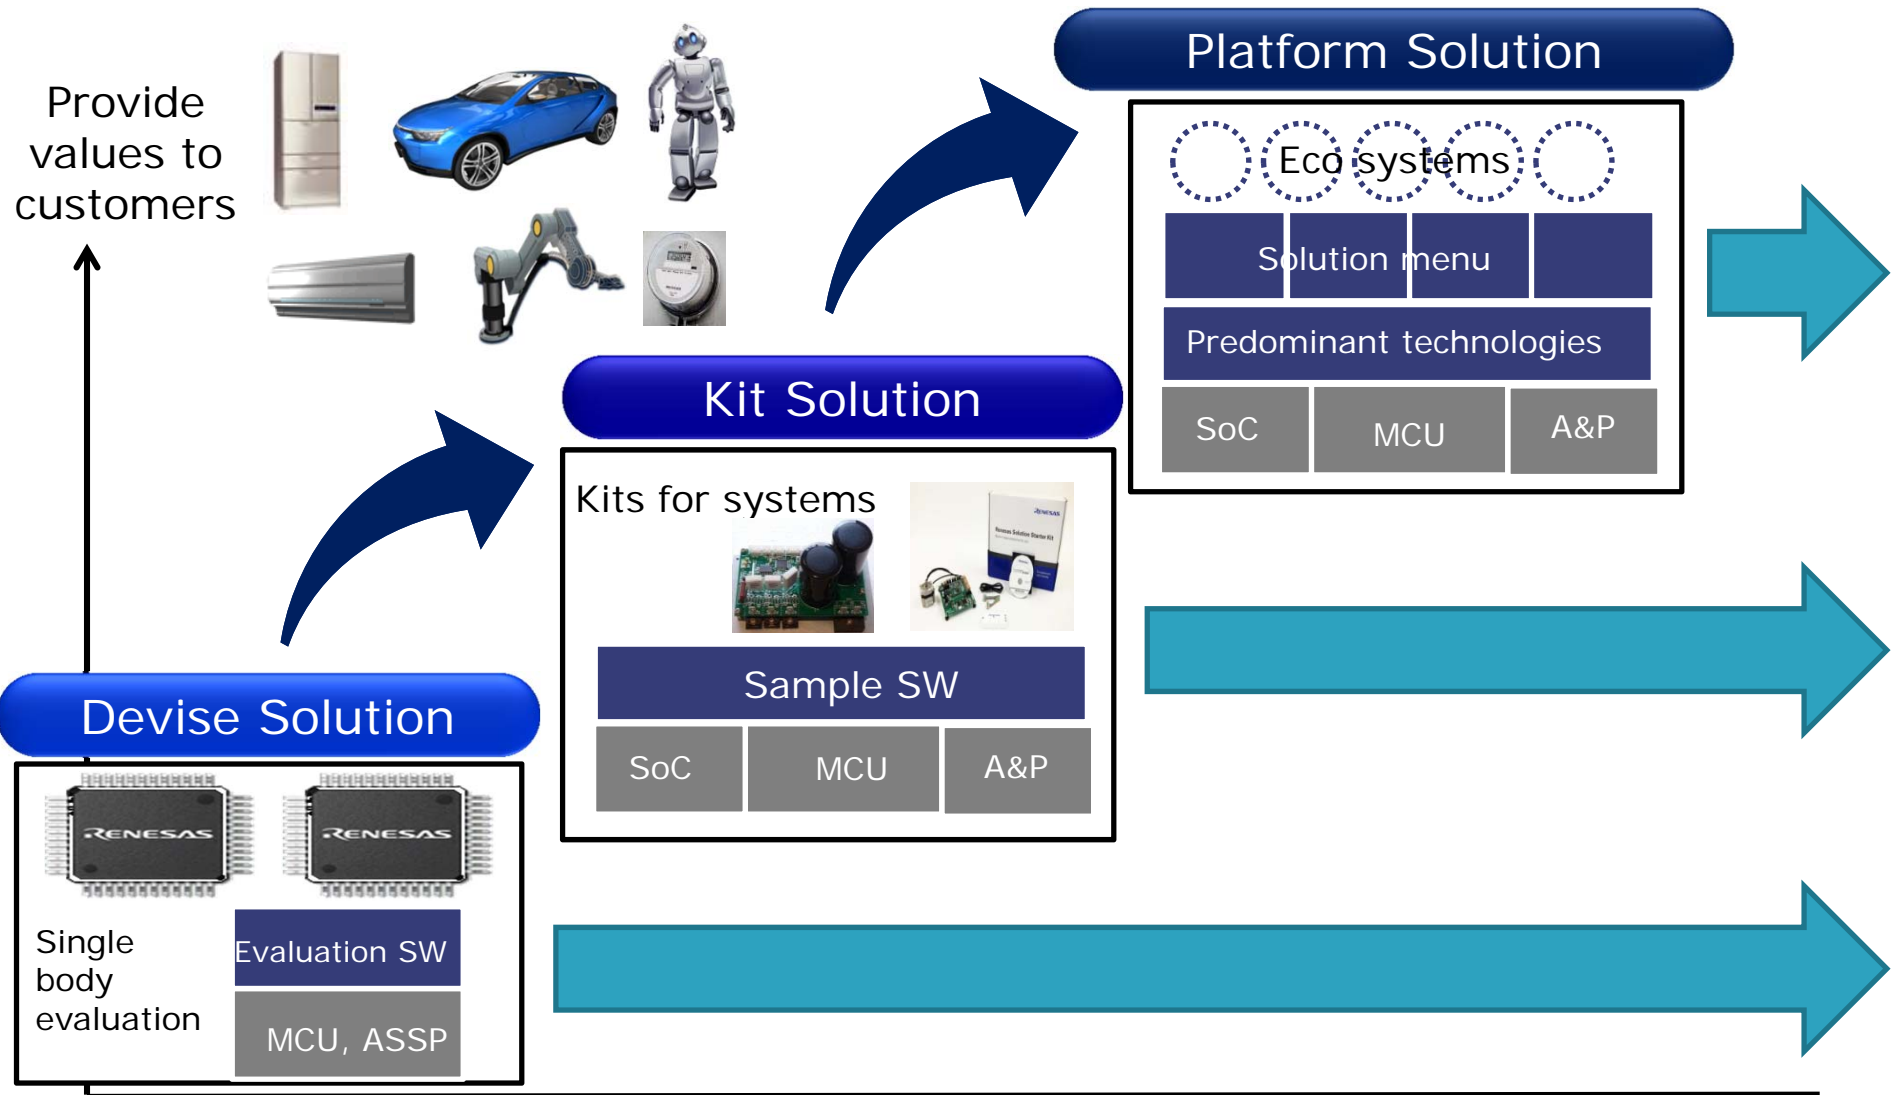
Provide values to customers

Platform Solution

Eco systems

Solution menu

Predominant technologies

SoC

MCU

A&P

Kit Solution

Kits for systems

Sample SW

SoC

MCU

A&P

Devise Solution

RENESAS

RENESAS

Single body evaluation

Evaluation SW

MCU, ASSP